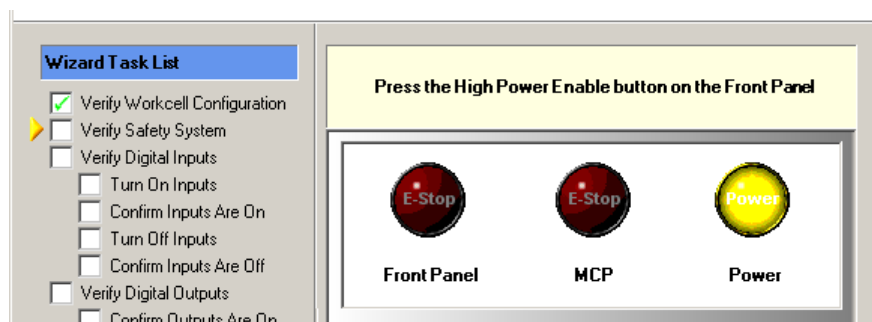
Wizard Task List

Verify Workcell Configuration
Verify Safety System
Verify Digital Inputs
Turn On Inputs
Confirm Inputs Are On
Turn Off Inputs
Confirm Inputs Are Off
Verify Digital Outputs
Confirm Outputs Are On

Press the High Power Enable button on the Front Panel

E-Stop
E-Stop
Power

Front Panel
MCP
Power